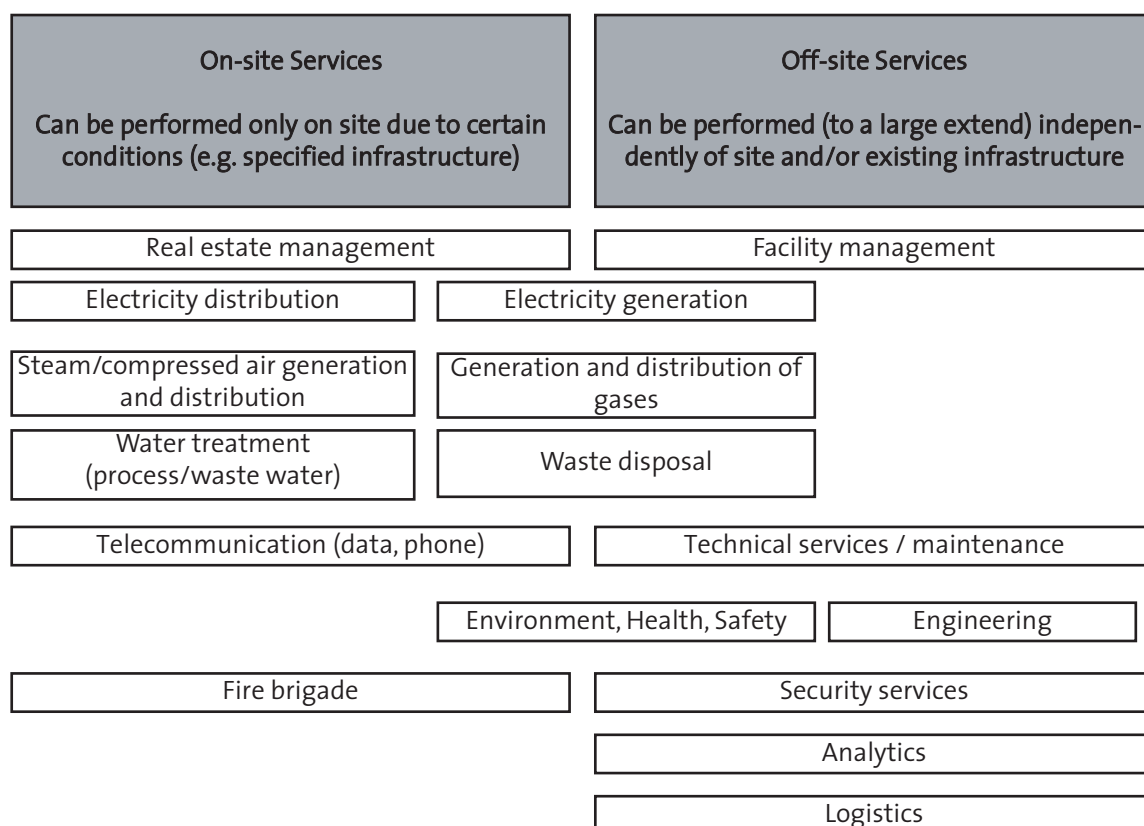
On-site Services

Can be performed only on site due to certain conditions (e.g. specified infrastructure)

Off-site Services

Can be performed (to a large extend) independently of site and/or existing infrastructure

Real estate management

Facility management

Electricity distribution

Electricity generation

Steam/compressed air generation and distribution

Generation and distribution of gases

Water treatment (process/waste water)

Waste disposal

Telecommunication (data, phone)

Technical services / maintenance

Environment, Health, Safety

Engineering

Fire brigade

Security services

Analytics

Logistics